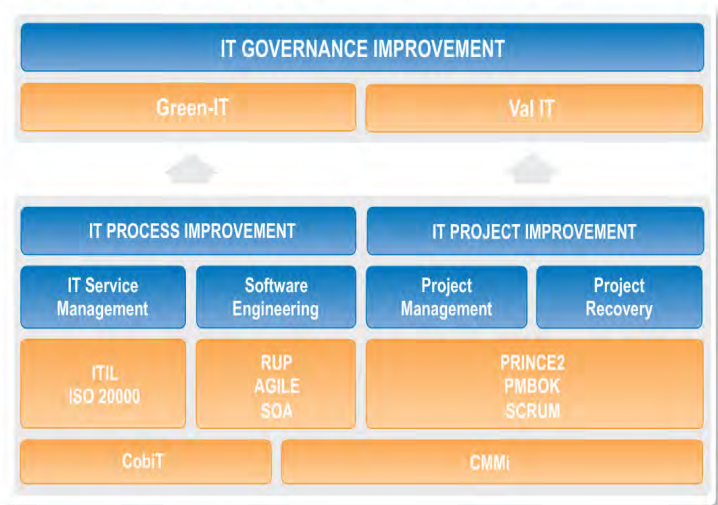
IT GOVERNANCE IMPROVEMENT

Green-IT

Val IT

IT PROCESS IMPROVEMENT

IT PROJECT IMPROVEMENT

IT Service Management

Software Engineering

Project Management

Project Recovery

ITIL
ISO 20000

RUP
AGILE
SOA

PRINCE2
PMBOK
SCRUM

CobiT

CMMi